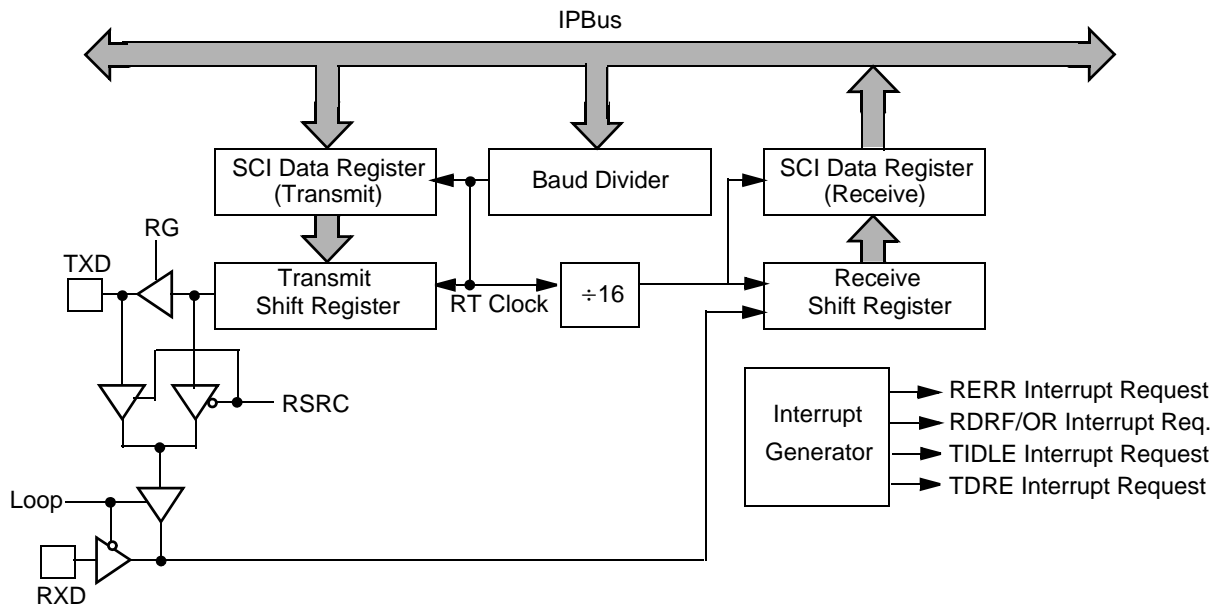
IPBus

SCI Data Register (Transmit)

Baud Divider

SCI Data Register (Receive)

RG

TXD

Transmit Shift Register

RT Clock

$\div 16$

Receive Shift Register

RSRC

Interrupt Generator

RERR Interrupt Request

RDRF/OR Interrupt Req.

TIDLE Interrupt Request

TDRE Interrupt Request

Loop

RXD